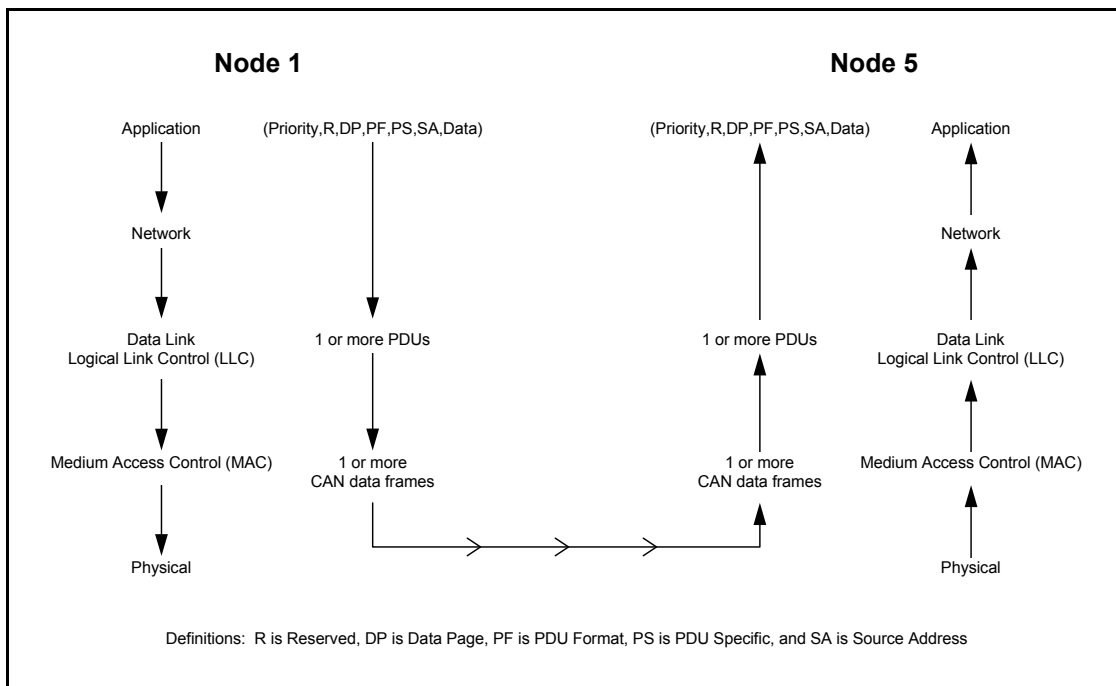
Node 1

Node 5

Application

(Priority,R,DP,PF,PS,SA,Data)

(Priority,R,DP,PF,PS,SA,Data)

Application

Network

Network

Data Link
Logical Link Control (LLC)

1 or more PDUs

1 or more PDUs

Data Link
Logical Link Control (LLC)

Medium Access Control (MAC)

1 or more
CAN data frames

1 or more
CAN data frames

Medium Access Control (MAC)

Physical

Physical

Definitions: R is Reserved, DP is Data Page, PF is PDU Format, PS is PDU Specific, and SA is Source Address